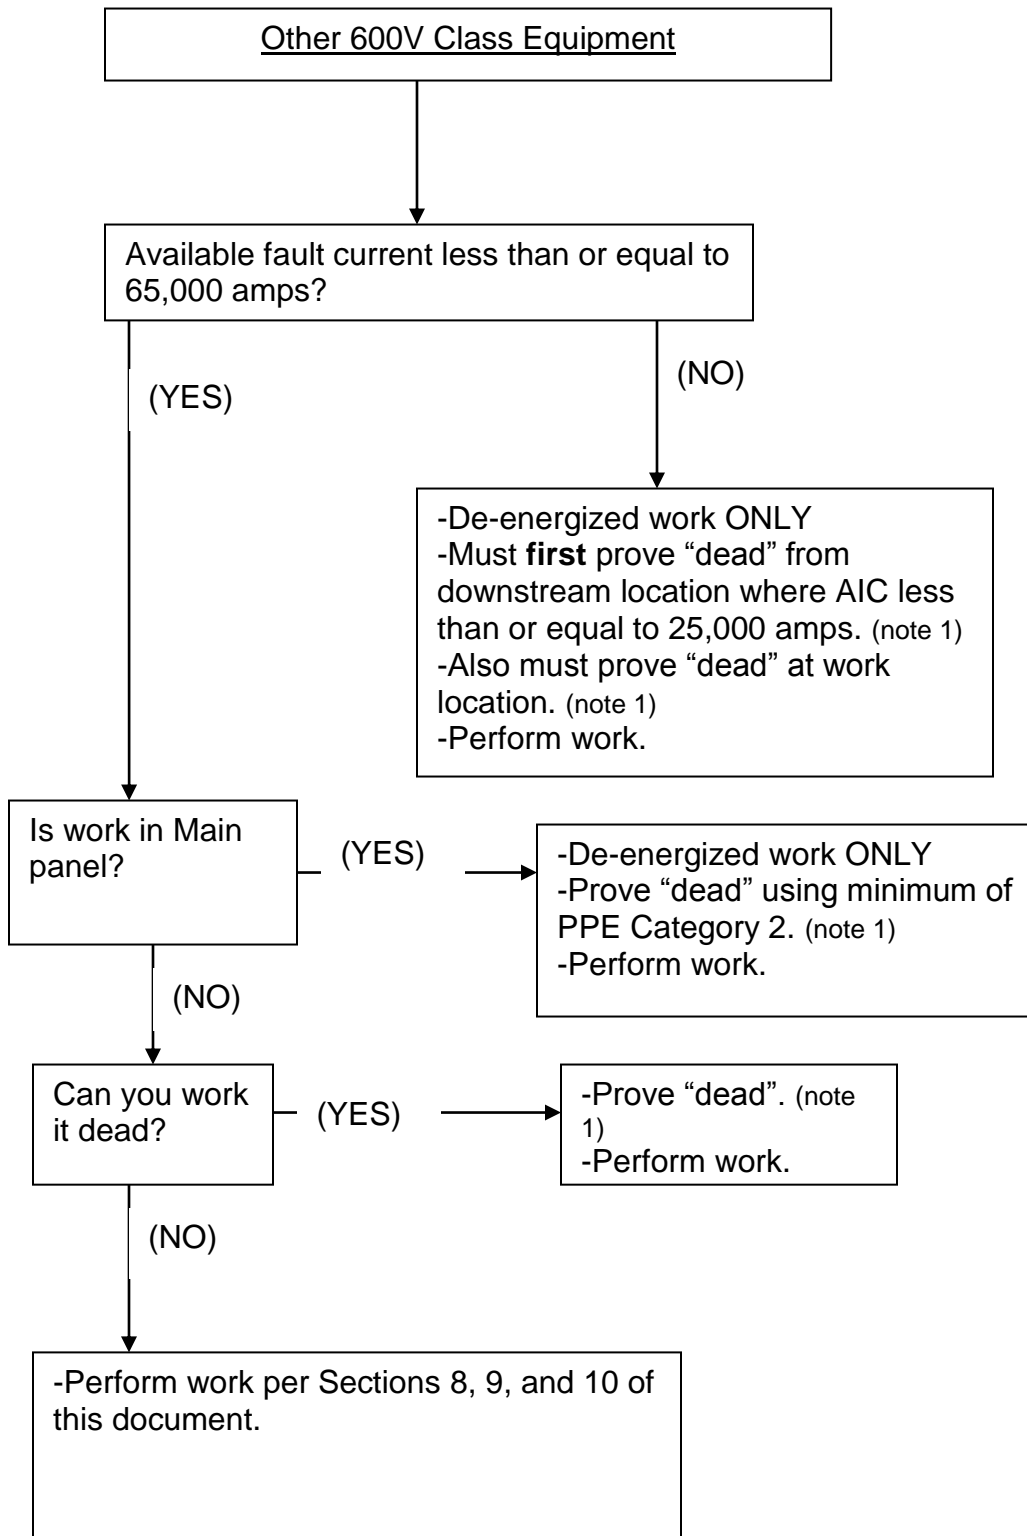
Other 600V Class Equipment

Available fault current less than or equal to 65,000 amps?

(YES)

(NO)

-De-energized work ONLY
-Must first prove “dead” from downstream location where AIC less than or equal to 25,000 amps. (note 1)
-Also must prove “dead” at work location. (note 1)
-Perform work.

Is work in Main panel?

(YES)

-De-energized work ONLY
-Prove “dead” using minimum of PPE Category 2. (note 1)
-Perform work.

(NO)

Can you work it dead?

(YES)

-Prove “dead”. (note 1)
-Perform work.

(NO)

-Perform work per Sections 8, 9, and 10 of this document.